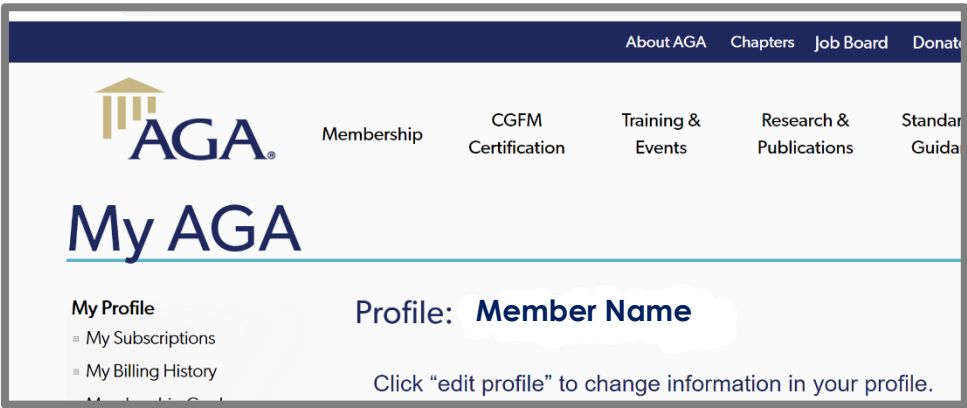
About AGA Chapters Job Board Donat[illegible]

AGA®

Membership

CGFM Certification

Training & Events

Research & Publications

Standar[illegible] Guida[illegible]

My AGA

My Profile

My Subscriptions

My Billing History

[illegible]

Profile: Member Name

Click “edit profile” to change information in your profile.